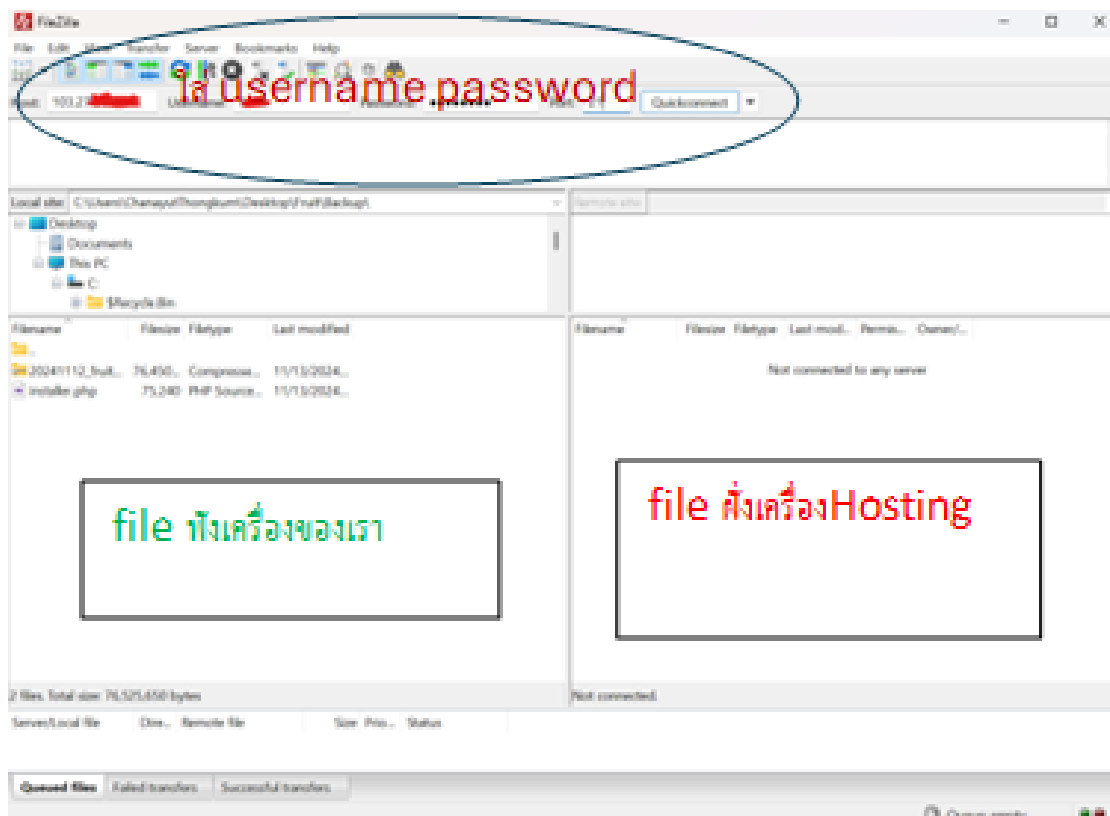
FileZilla

File Edit View Transfer Server Bookmarks Help

ใส่ username password

Host: 103.2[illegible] Username: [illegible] Password: •••••••• Port: 21 Quickconnect

Local site: C:\Users\ChanayutThongkum\Desktop\Fruit\Backup\

Desktop
Documents
This PC
C:
$Recycle.Bin

Remote site:

| Filename | Filesize | Filetype | Last modified |
|---|---|---|---|
| .. | | | |
| 20241112_fruit... | 76,450... | Compresse... | 11/13/2024... |
| installer.php | 75,240 | PHP Source... | 11/13/2024... |

| Filename | Filesize | Filetype | Last mod... | Permis... | Owner/... |
|---|---|---|---|---|---|

Not connected to any server

file ฝั่งเครื่องของเรา

file ฝั่งเครื่องHosting

2 files. Total size: 76,525,650 bytes

Not connected.

Server/Local file Dire... Remote file Size Prio... Status

Queued files Failed transfers Successful transfers

Queue: empty